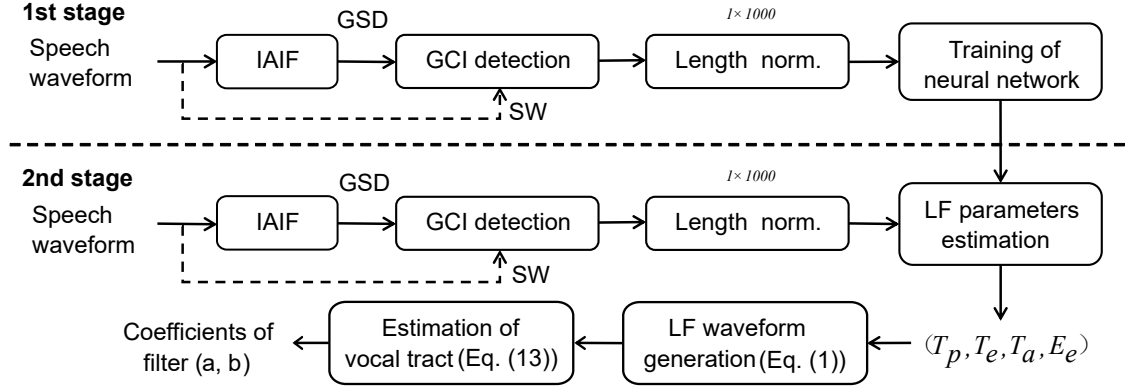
1st stage

Speech waveform

IAIF

GSD

GCI detection

SW

$1\times 1000$

Length norm.

Training of neural network

2nd stage

Speech waveform

IAIF

GSD

GCI detection

SW

$1\times 1000$

Length norm.

LF parameters estimation

$(T_p, T_e, T_a, E_e)$

LF waveform generation (Eq. (1))

Estimation of vocal tract (Eq. (13))

Coefficients of filter (a, b)